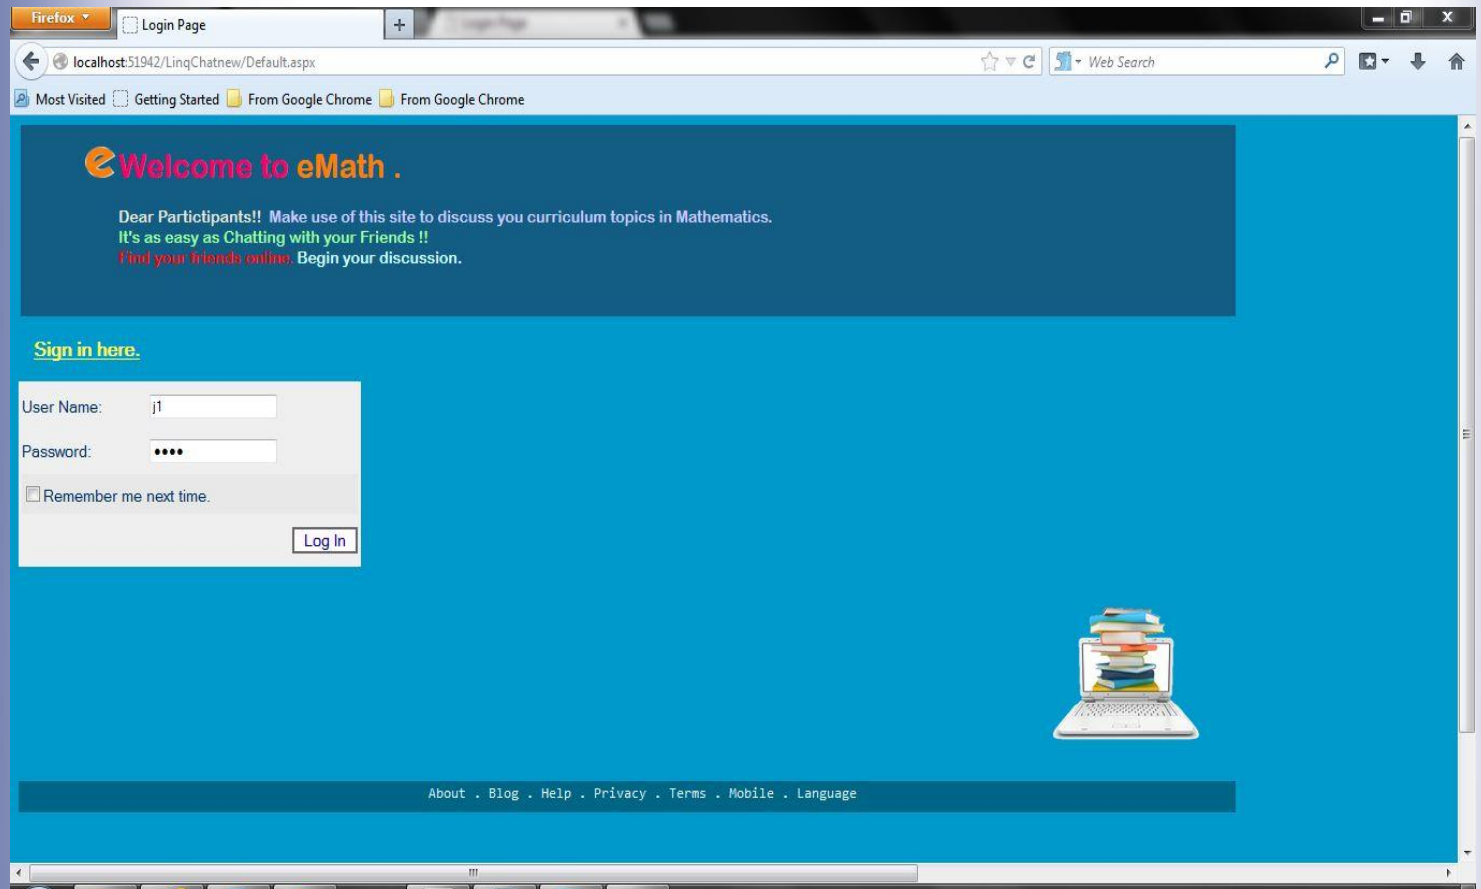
Firefox

Login Page

+

localhost:51942/LinqChatnew/Default.aspx

Web Search

Most Visited Getting Started From Google Chrome From Google Chrome

eWelcome to eMath .

Dear Partictipants!! Make use of this site to discuss you curriculum topics in Mathematics.
It's as easy as Chatting with your Friends !!
Find your friends online. Begin your discussion.

Sign in here.

User Name: j1

Password: ••••

Remember me next time.

Log In

About . Blog . Help . Privacy . Terms . Mobile . Language